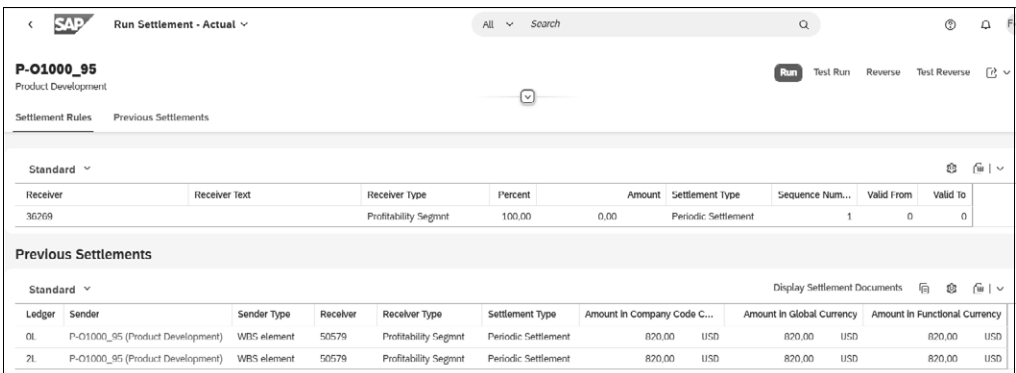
SAP Run Settlement - Actual

All Search

P-O1000_95
Product Development

Run Test Run Reverse Test Reverse

Settlement Rules Previous Settlements

Standard

| Receiver | Receiver Text | Receiver Type | Percent | Amount | Settlement Type | Sequence Num... | Valid From | Valid To |
|---|---|---|---|---|---|---|---|---|
| 36269 | | Profitability Segmnt | 100,00 | 0,00 | Periodic Settlement | 1 | 0 | 0 |

Previous Settlements

Standard

Display Settlement Documents

| Ledger | Sender | Sender Type | Receiver | Receiver Type | Settlement Type | Amount in Company Code C... | | Amount in Global Currency | | Amount in Functional Currency | |
|---|---|---|---|---|---|---|---|---|---|---|---|
| 0L | P-O1000_95 (Product Development) | WBS element | 50579 | Profitability Segmnt | Periodic Settlement | 820,00 | USD | 820,00 | USD | 820,00 | USD |
| 2L | P-O1000_95 (Product Development) | WBS element | 50579 | Profitability Segmnt | Periodic Settlement | 820,00 | USD | 820,00 | USD | 820,00 | USD |